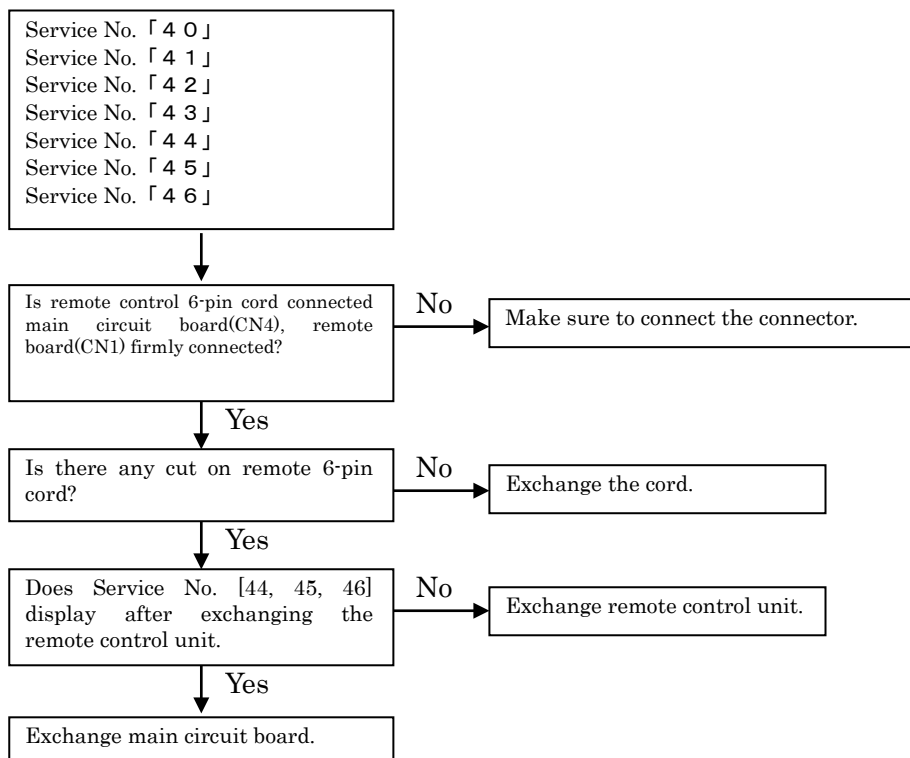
Service No.「４０」
Service No.「４１」
Service No.「４２」
Service No.「４３」
Service No.「４４」
Service No.「４５」
Service No.「４６」

Is remote control 6-pin cord connected main circuit board(CN4), remote board(CN1) firmly connected?

No

Make sure to connect the connector.

Yes

Is there any cut on remote 6-pin cord?

No

Exchange the cord.

Yes

Does Service No. [44, 45, 46] display after exchanging the remote control unit.

No

Exchange remote control unit.

Yes

Exchange main circuit board.